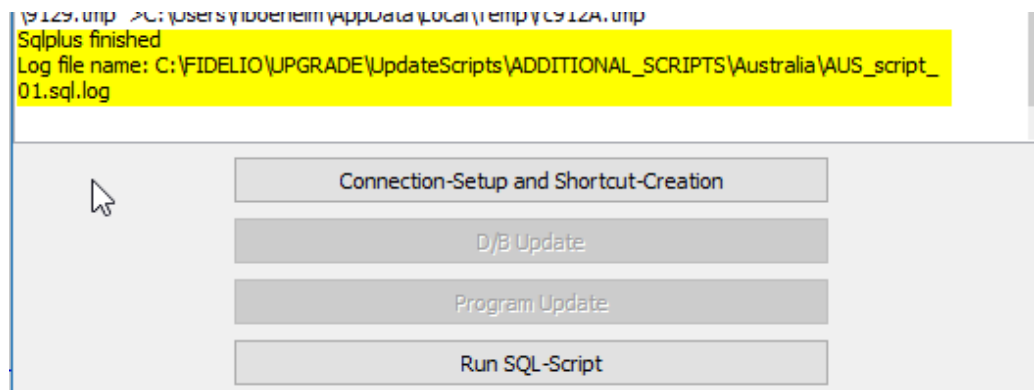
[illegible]9129.tmp >C:\Users\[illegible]\AppData\Local\Temp\c912A.tmp
Sqlplus finished
Log file name: C:\FIDELIO\UPGRADE\UpdateScripts\ADDITIONAL_SCRIPTS\Australia\AUS_script_01.sql.log

Connection-Setup and Shortcut-Creation

D/B Update

Program Update

Run SQL-Script